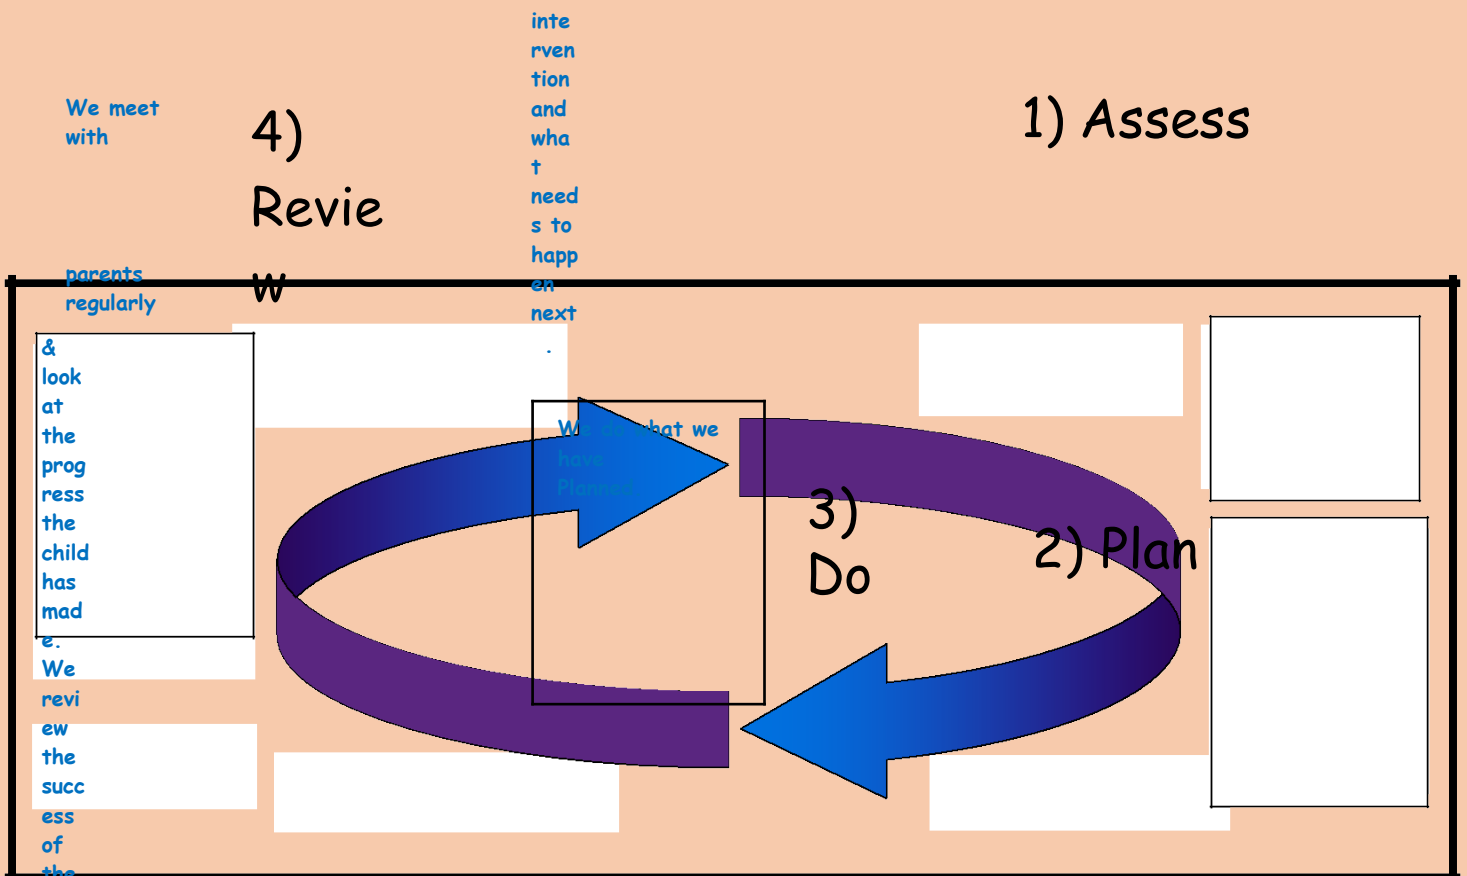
We meet with

parents regularly & look at the progress the child has made. We review the success of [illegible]

4) Review

intervention and what needs to happen next.

1) Assess

We do what we have Planned

3) Do

2) Plan